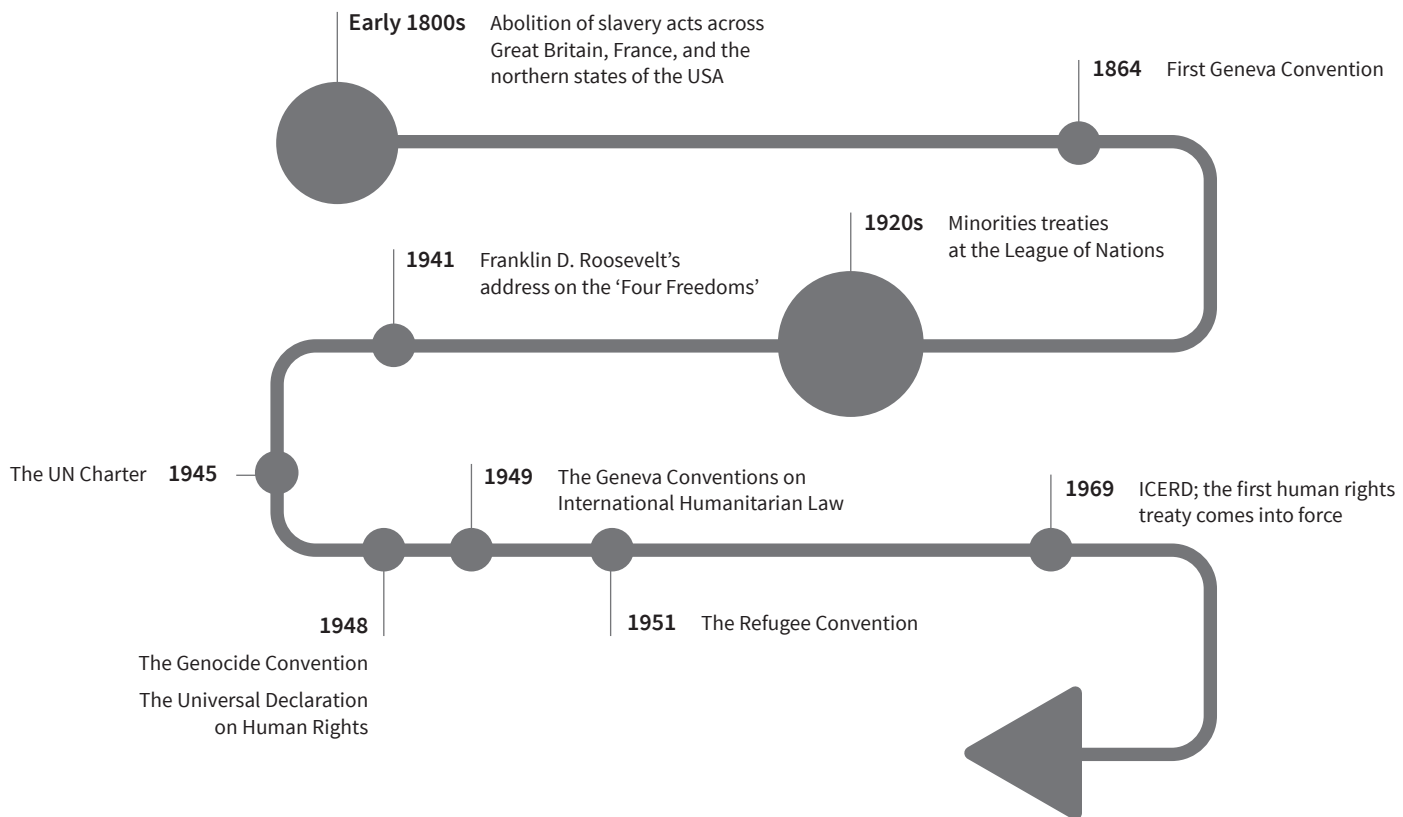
**Early 1800s** Abolition of slavery acts across Great Britain, France, and the northern states of the USA

**1864** First Geneva Convention

**1920s** Minorities treaties at the League of Nations

**1941** Franklin D. Roosevelt's address on the 'Four Freedoms'

The UN Charter **1945**

**1949** The Geneva Conventions on International Humanitarian Law

**1969** ICERD; the first human rights treaty comes into force

**1948**

The Genocide Convention

The Universal Declaration on Human Rights

**1951** The Refugee Convention